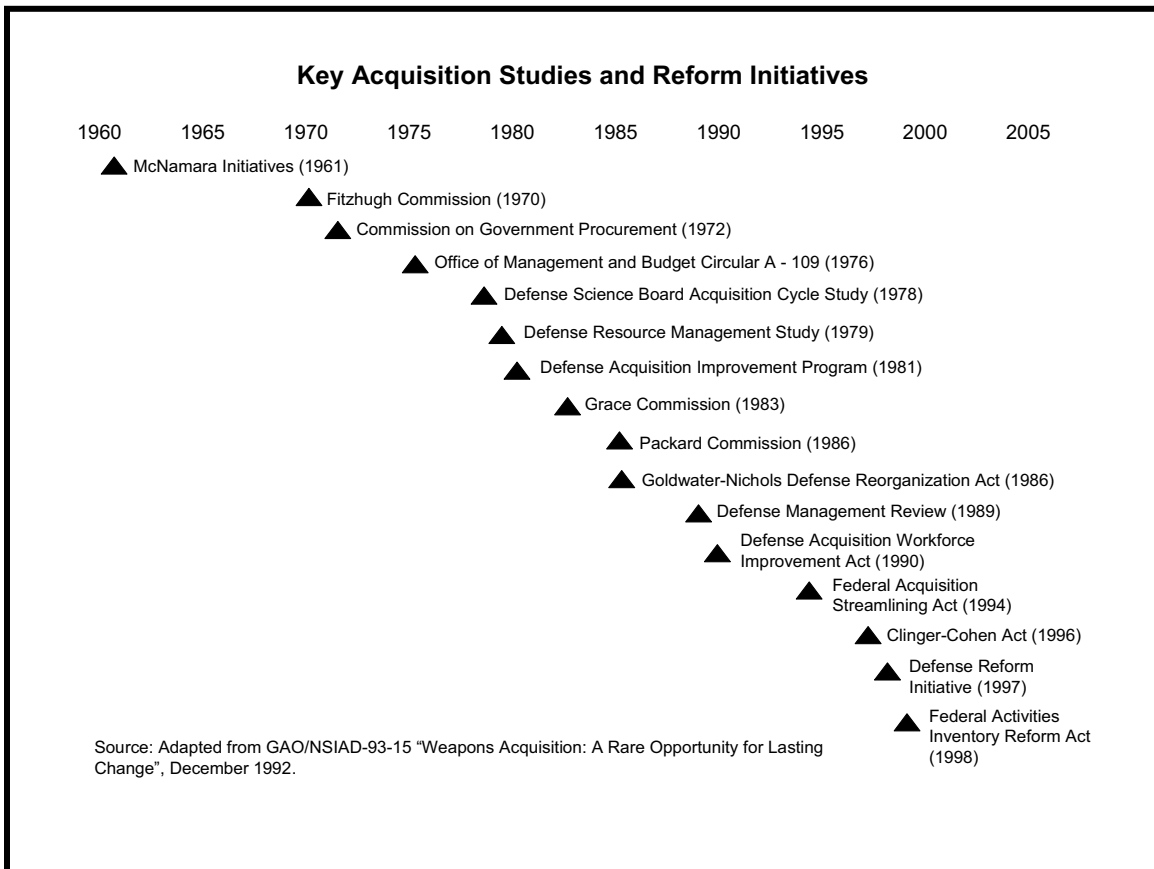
Key Acquisition Studies and Reform Initiatives

1960 1965 1970 1975 1980 1985 1990 1995 2000 2005

McNamara Initiatives (1961)

Fitzhugh Commission (1970)

Commission on Government Procurement (1972)

Office of Management and Budget Circular A - 109 (1976)

Defense Science Board Acquisition Cycle Study (1978)

Defense Resource Management Study (1979)

Defense Acquisition Improvement Program (1981)

Grace Commission (1983)

Packard Commission (1986)

Goldwater-Nichols Defense Reorganization Act (1986)

Defense Management Review (1989)

Defense Acquisition Workforce Improvement Act (1990)

Federal Acquisition Streamlining Act (1994)

Clinger-Cohen Act (1996)

Defense Reform Initiative (1997)

Federal Activities Inventory Reform Act (1998)

Source: Adapted from GAO/NSIAD-93-15 "Weapons Acquisition: A Rare Opportunity for Lasting Change", December 1992.